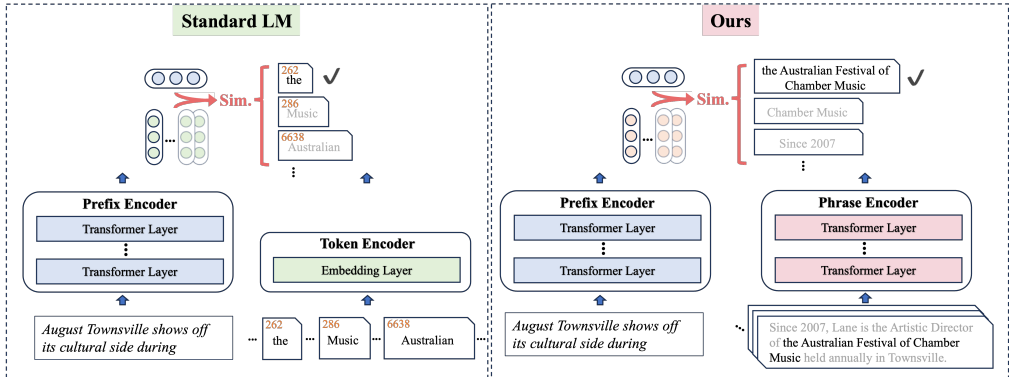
Standard LM

Sim.

262
the

286
Music

6638
Australian

Prefix Encoder

Transformer Layer

Transformer Layer

Token Encoder

Embedding Layer

August Townsville shows off its cultural side during

262
the

286
Music

6638
Australian

Ours

Sim.

the Australian Festival of Chamber Music

Chamber Music

Since 2007

Prefix Encoder

Transformer Layer

Transformer Layer

Phrase Encoder

Transformer Layer

Transformer Layer

August Townsville shows off its cultural side during

Since 2007, Lane is the Artistic Director of the Australian Festival of Chamber Music held annually in Townsville.